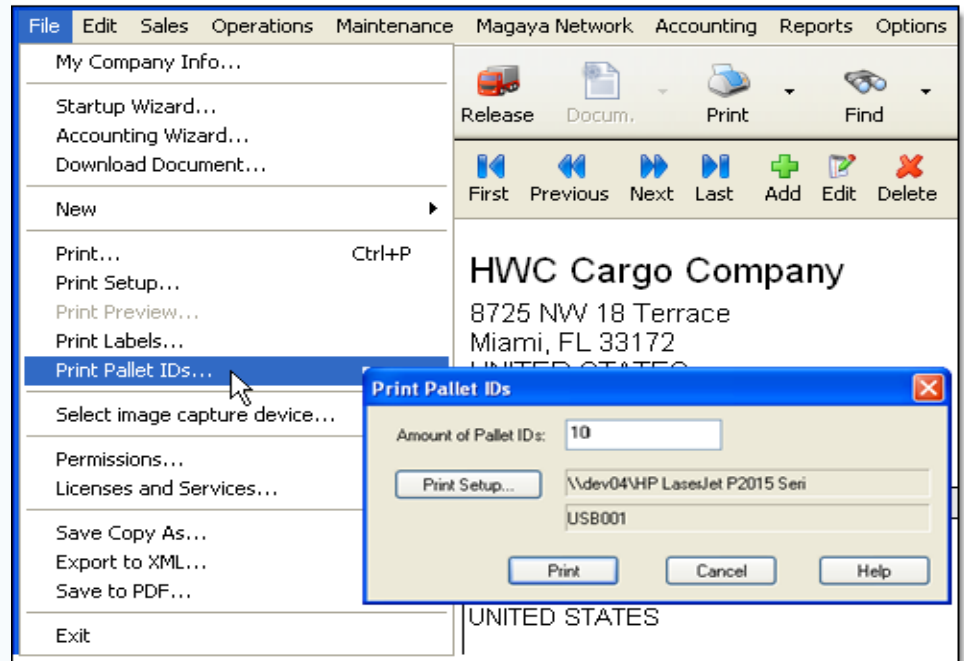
File Edit Sales Operations Maintenance Magaya Network Accounting Reports Options

My Company Info...

Startup Wizard...
Accounting Wizard...
Download Document...

New

Print... Ctrl+P
Print Setup...
Print Preview...
Print Labels...
Print Pallet IDs...

Select image capture device...

Permissions...
Licenses and Services...

Save Copy As...
Export to XML...
Save to PDF...

Exit

Release Docum. Print Find

First Previous Next Last Add Edit Delete

HWC Cargo Company
8725 NW 18 Terrace
Miami, FL 33172
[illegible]

Print Pallet IDs

Amount of Pallet IDs: 10

Print Setup... \\dev04\HP LaserJet P2015 Seri
USB001

Print Cancel Help

UNITED STATES